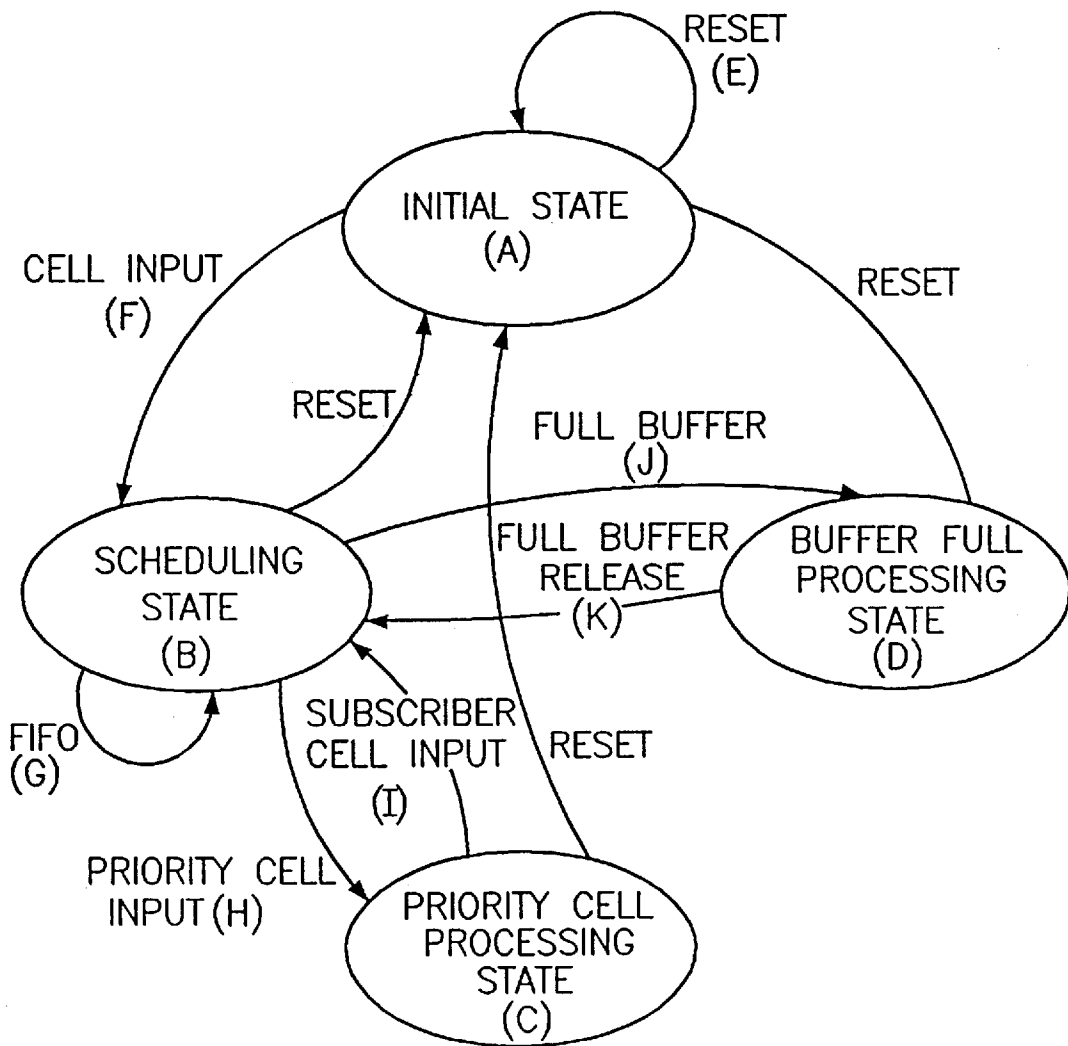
RESET
(E)

INITIAL STATE
(A)

CELL INPUT
(F)

RESET

RESET

FULL BUFFER
(J)

SCHEDULING
STATE
(B)

FULL BUFFER
RELEASE
(K)

BUFFER FULL
PROCESSING
STATE
(D)

FIFO
(G)

SUBSCRIBER
CELL INPUT
(I)

RESET

PRIORITY CELL
INPUT (H)

PRIORITY CELL
PROCESSING
STATE
(C)